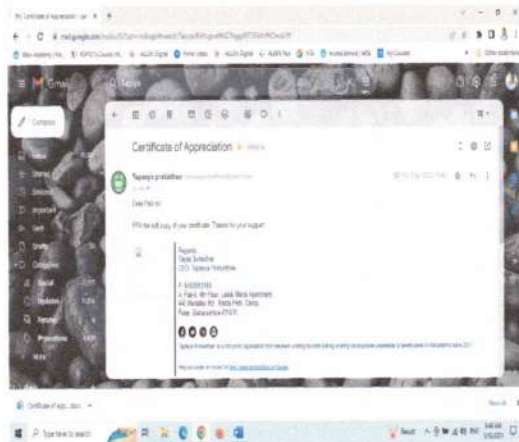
Certificate of Appreciation

Tapasya prathisthan

Dear Prof. Mr.

PFA the soft copy of your certificate. Thanks for your support.

Regards
Sayali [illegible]
CEO, Tapasya Prathisthan

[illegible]

Compose
Inbox
Starred
Snoozed
Important
Sent
Drafts
Categories
Social
Updates
Forums
Promotions
More

Gmail

Type here to search